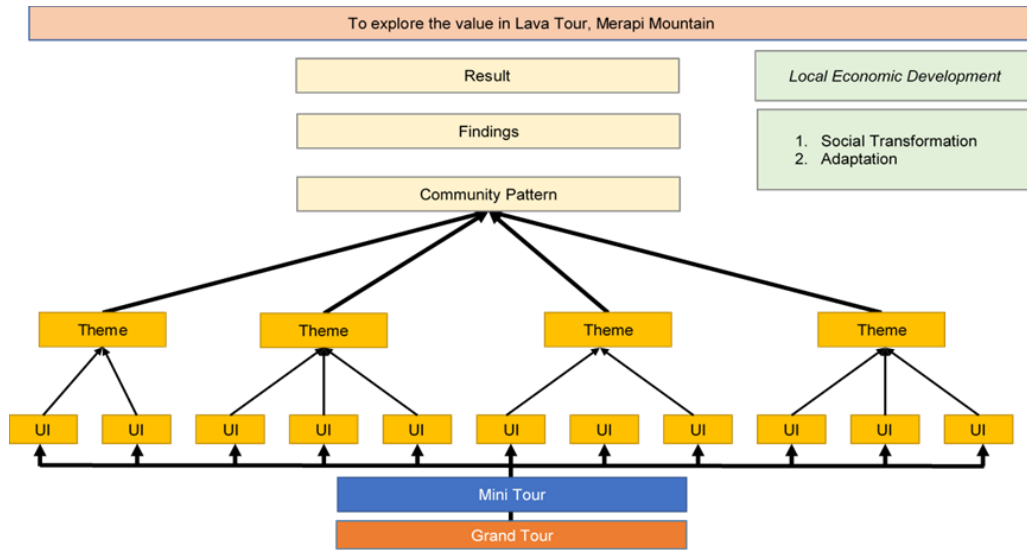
To explore the value in Lava Tour, Merapi Mountain

Result

Findings

Community Pattern

Local Economic Development

1. Social Transformation
2. Adaptation

Theme

Theme

Theme

Theme

UI

UI

UI

UI

UI

UI

UI

UI

UI

UI

UI

Mini Tour

Grand Tour